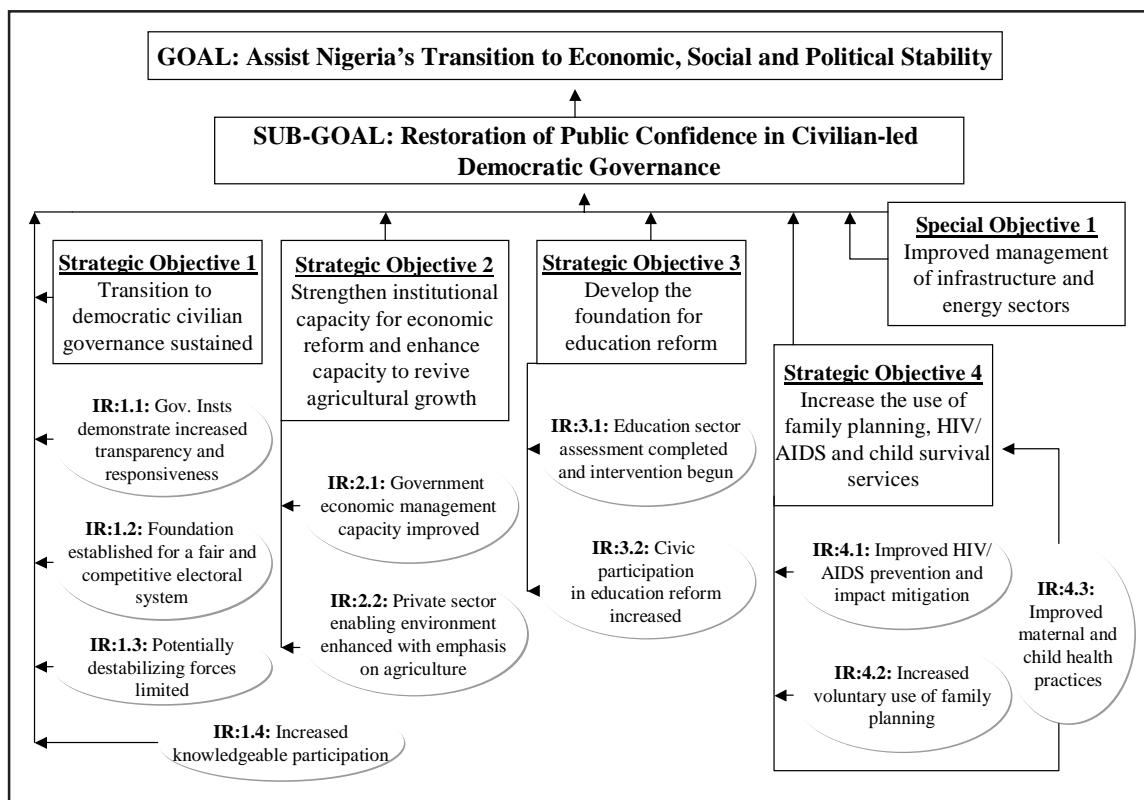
GOAL: Assist Nigeria's Transition to Economic, Social and Political Stability

SUB-GOAL: Restoration of Public Confidence in Civilian-led Democratic Governance

Strategic Objective 1
Transition to democratic civilian governance sustained

IR:1.1: Gov. Insts demonstrate increased transparency and responsiveness

IR:1.2: Foundation established for a fair and competitive electoral system

IR:1.3: Potentially destabilizing forces limited

IR:1.4: Increased knowledgeable participation

Strategic Objective 2
Strengthen institutional capacity for economic reform and enhance capacity to revive agricultural growth

IR:2.1: Government economic management capacity improved

IR:2.2: Private sector enabling environment enhanced with emphasis on agriculture

Strategic Objective 3
Develop the foundation for education reform

IR:3.1: Education sector assessment completed and intervention begun

IR:3.2: Civic participation in education reform increased

Special Objective 1
Improved management of infrastructure and energy sectors

Strategic Objective 4
Increase the use of family planning, HIV/ AIDS and child survival services

IR:4.1: Improved HIV/ AIDS prevention and impact mitigation

IR:4.2: Increased voluntary use of family planning

IR:4.3: Improved maternal and child health practices